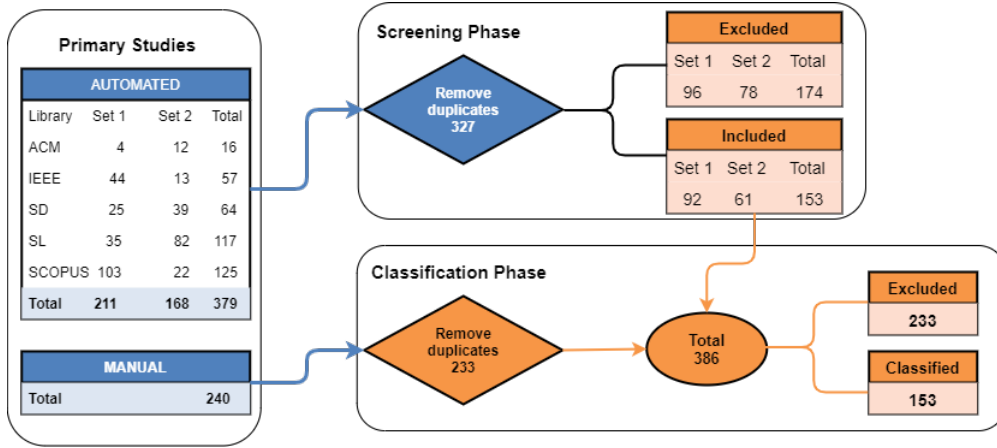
Primary Studies

AUTOMATED

| Library | Set 1 | Set 2 | Total |
|---|---|---|---|
| ACM | 4 | 12 | 16 |
| IEEE | 44 | 13 | 57 |
| SD | 25 | 39 | 64 |
| SL | 35 | 82 | 117 |
| SCOPUS | 103 | 22 | 125 |
| Total | 211 | 168 | 379 |

MANUAL

Total 240

Screening Phase

Remove duplicates 327

Excluded

| Set 1 | Set 2 | Total |
|---|---|---|
| 96 | 78 | 174 |

Included

| Set 1 | Set 2 | Total |
|---|---|---|
| 92 | 61 | 153 |

Classification Phase

Remove duplicates 233

Total 386

Excluded

233

Classified

153